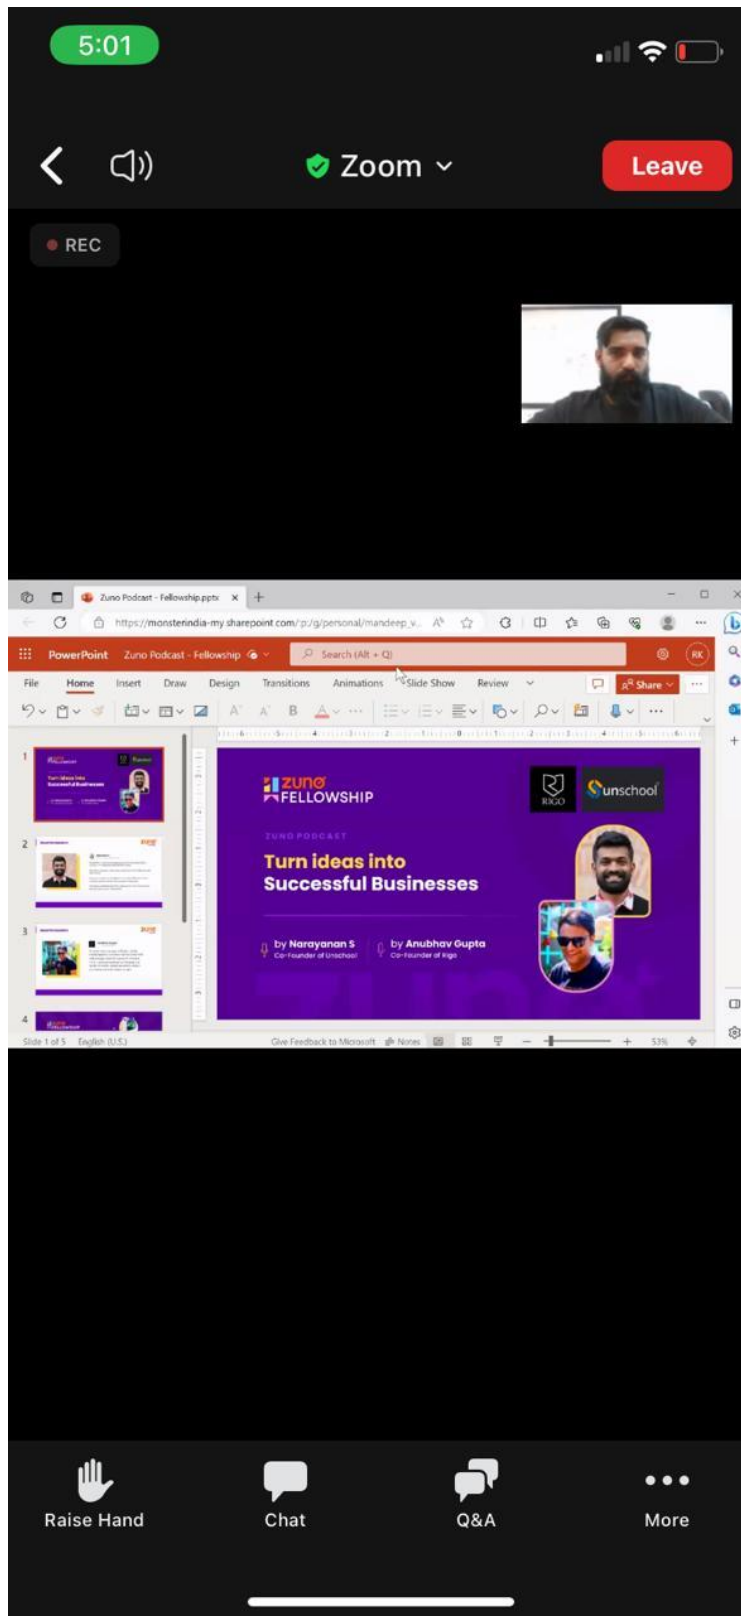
5:01

Zoom

Leave

REC

Zuno Podcast - Fellowship.pptx

https://monsterindia-my.sharepoint.com/:p:/g/personal/mandeep_v...

PowerPoint Zuno Podcast - Fellowship

Search (Alt + Q)

RK

File Home Insert Draw Design Transitions Animations Slide Show Review

Share

zuno FELLOWSHIP

RIGO

unschool

ZUNO PODCAST

Turn ideas into Successful Businesses

by Narayanan S
Co-Founder of Unschool

by Anubhav Gupta
Co-Founder of Rigo

Slide 1 of 5 English (U.S.)

Give Feedback to Microsoft Notes

53%

Raise Hand

Chat

Q&A

More